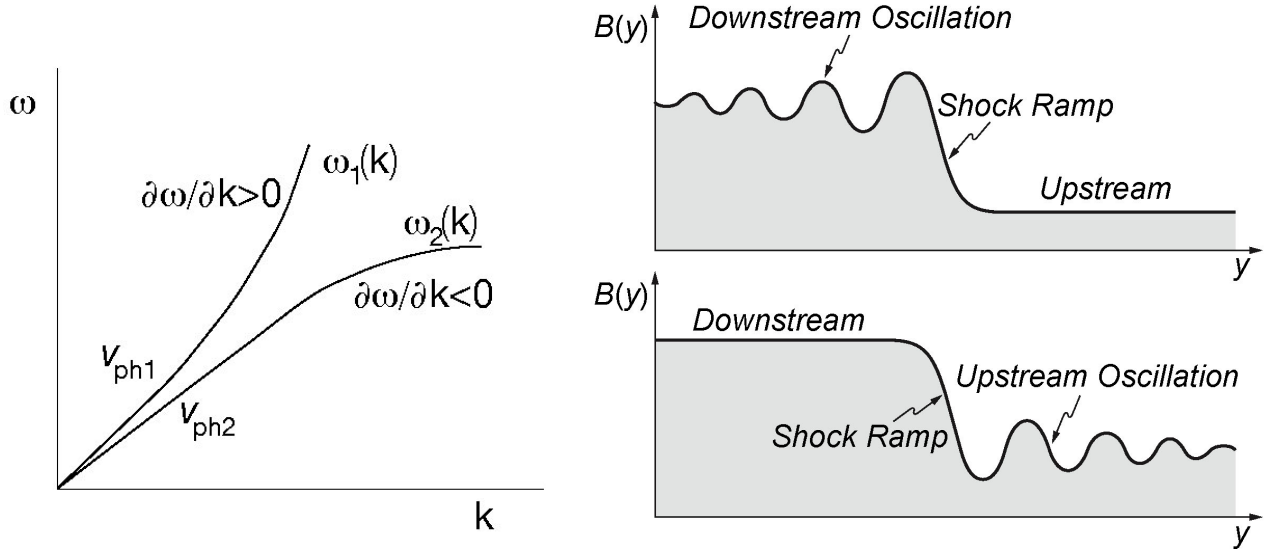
$\omega$

$\partial\omega/\partial k>0$

$\omega_1(k)$

$\omega_2(k)$

$\partial\omega/\partial k<0$

$v_{ph1}$

$v_{ph2}$

k

$B(y)$

Downstream Oscillation

Shock Ramp

Upstream

$y$

$B(y)$

Downstream

Upstream Oscillation

Shock Ramp

$y$